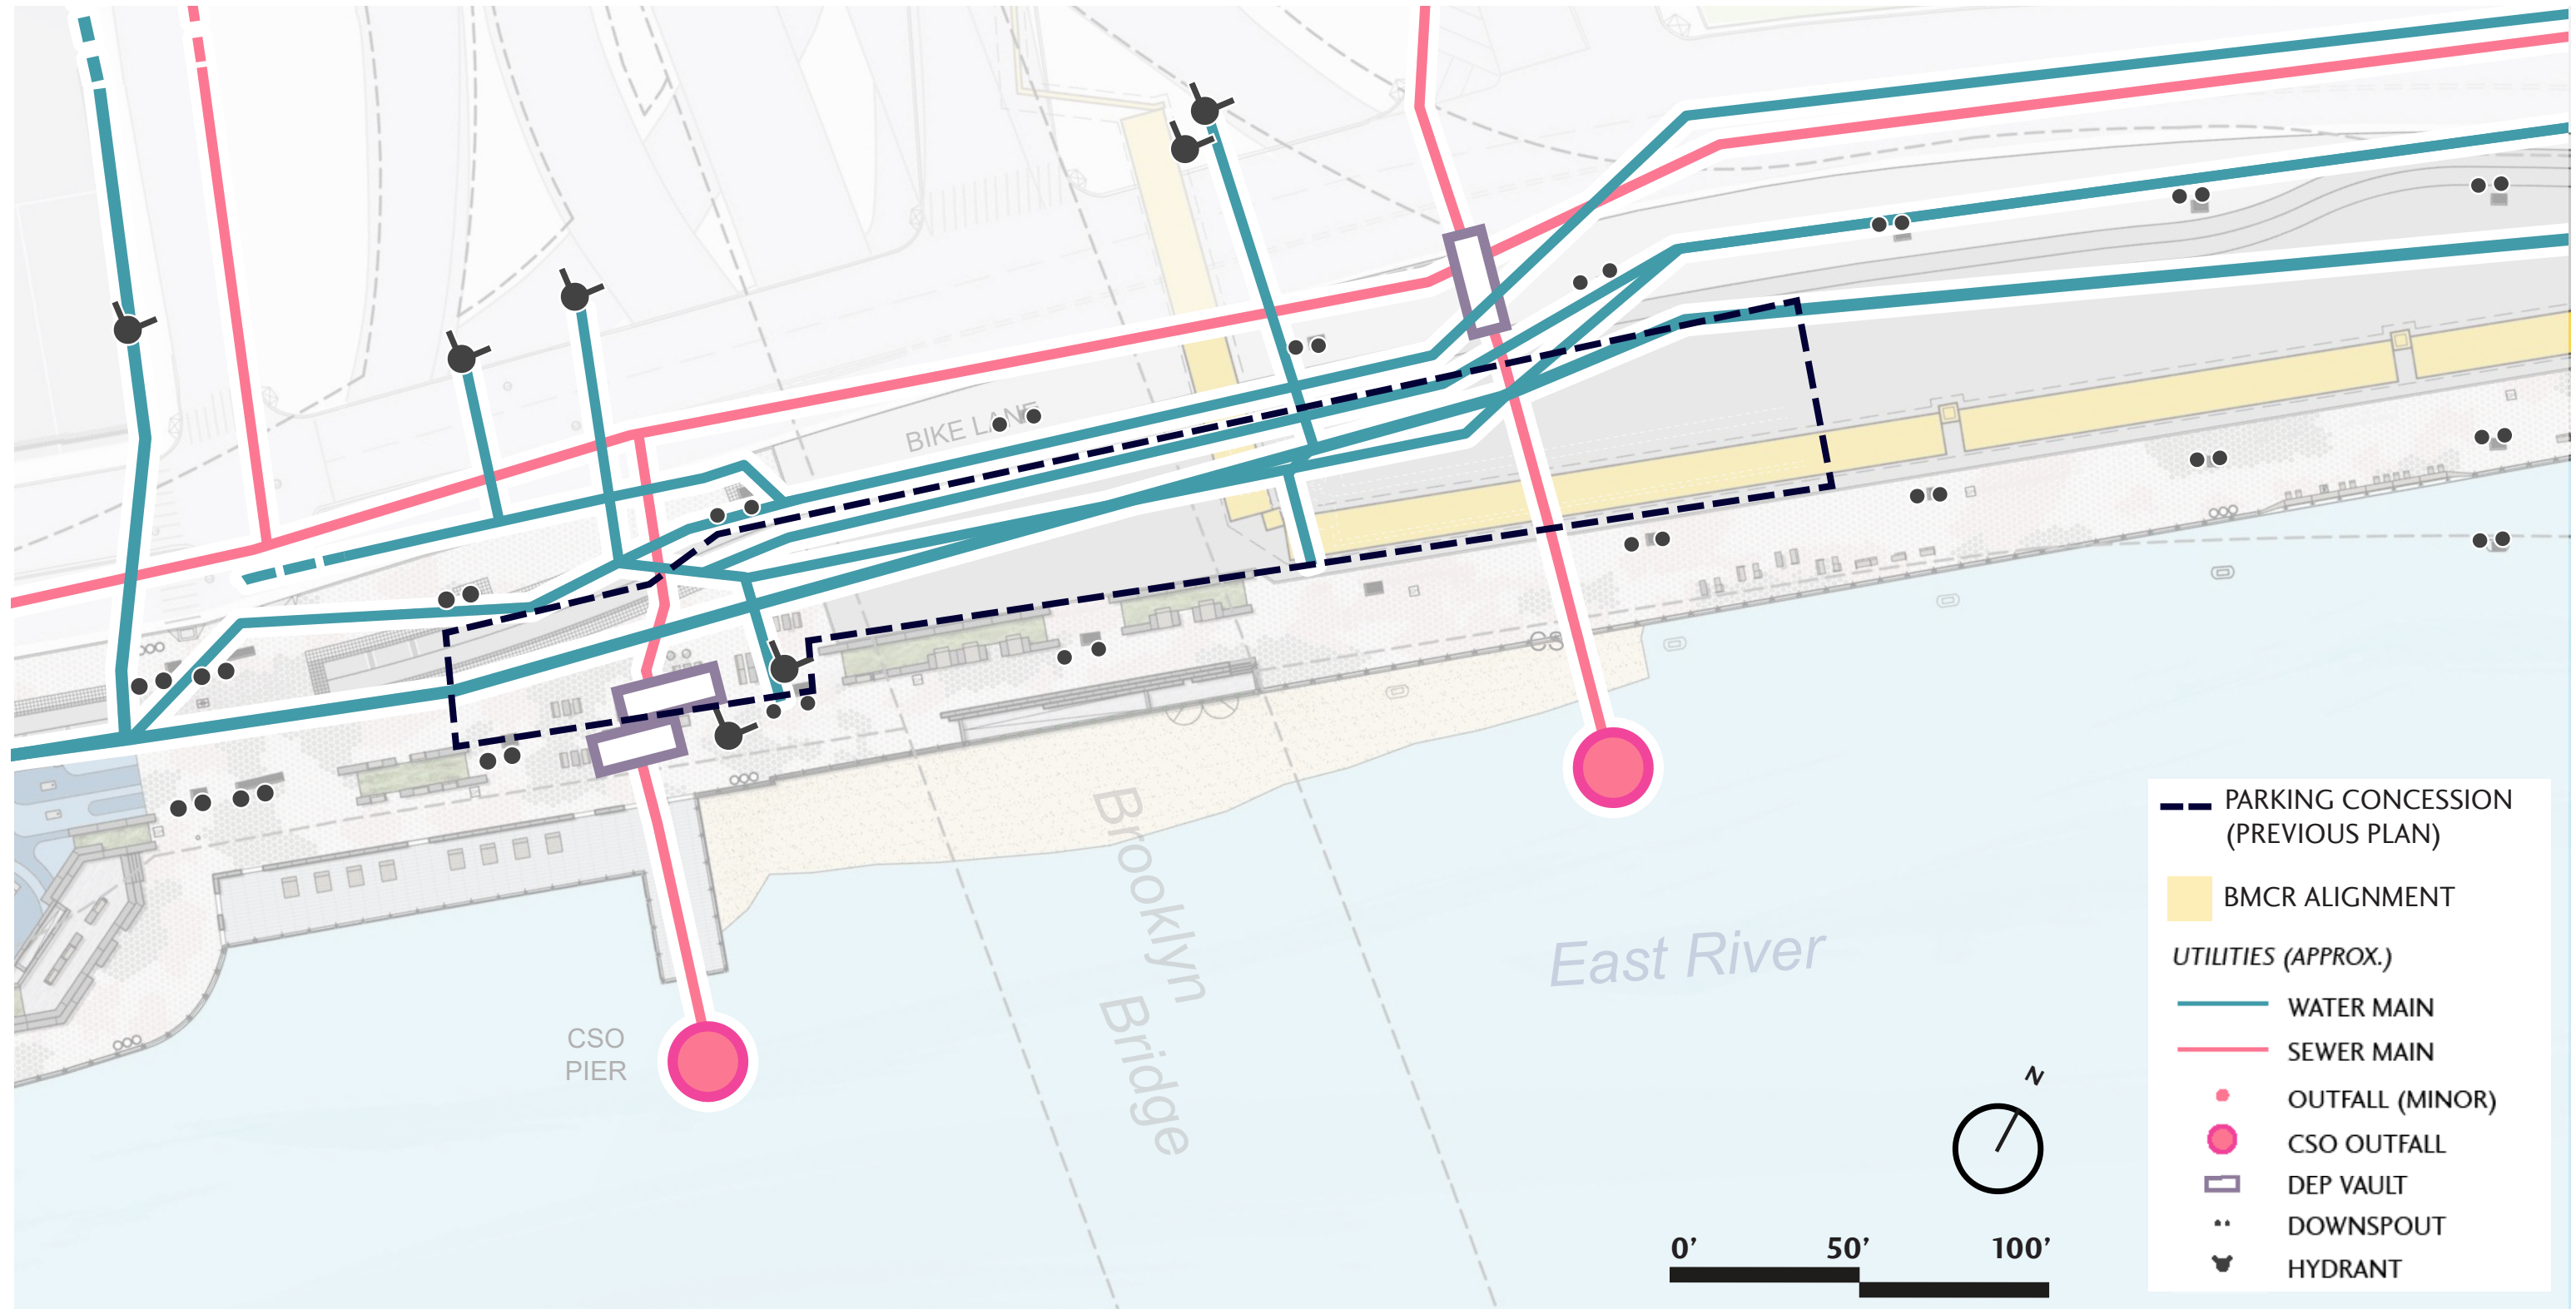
BIKE LANE

CS

Brooklyn Bridge

East River

CSO PIER

PARKING CONCESSION (PREVIOUS PLAN)

BMCR ALIGNMENT

UTILITIES (APPROX.)

WATER MAIN

SEWER MAIN

OUTFALL (MINOR)

CSO OUTFALL

DEP VAULT

DOWNSPOUT

HYDRANT

N

0’ 50’ 100’